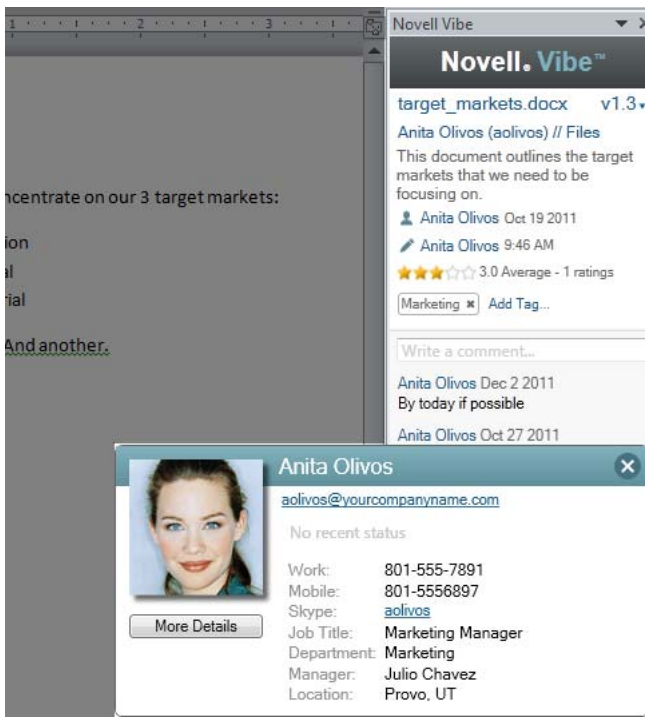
1 2 3

ncentrate on our 3 target markets:

ion
al
rial

And another.

Novell Vibe

Novell. Vibe™

target_markets.docx v1.3

Anita Olivos (aolivos) // Files

This document outlines the target markets that we need to be focusing on.

Anita Olivos Oct 19 2011

Anita Olivos 9:46 AM

3.0 Average - 1 ratings

Marketing Add Tag...

Write a comment...

Anita Olivos Dec 2 2011
By today if possible

Anita Olivos Oct 27 2011

Anita Olivos

aolivos@yourcompanyname.com

No recent status

| | |
|---|---|
| Work: | 801-555-7891 |
| Mobile: | 801-5556897 |
| Skype: | aolivos |
| Job Title: | Marketing Manager |
| Department: | Marketing |
| Manager: | Julio Chavez |
| Location: | Provo, UT |

More Details